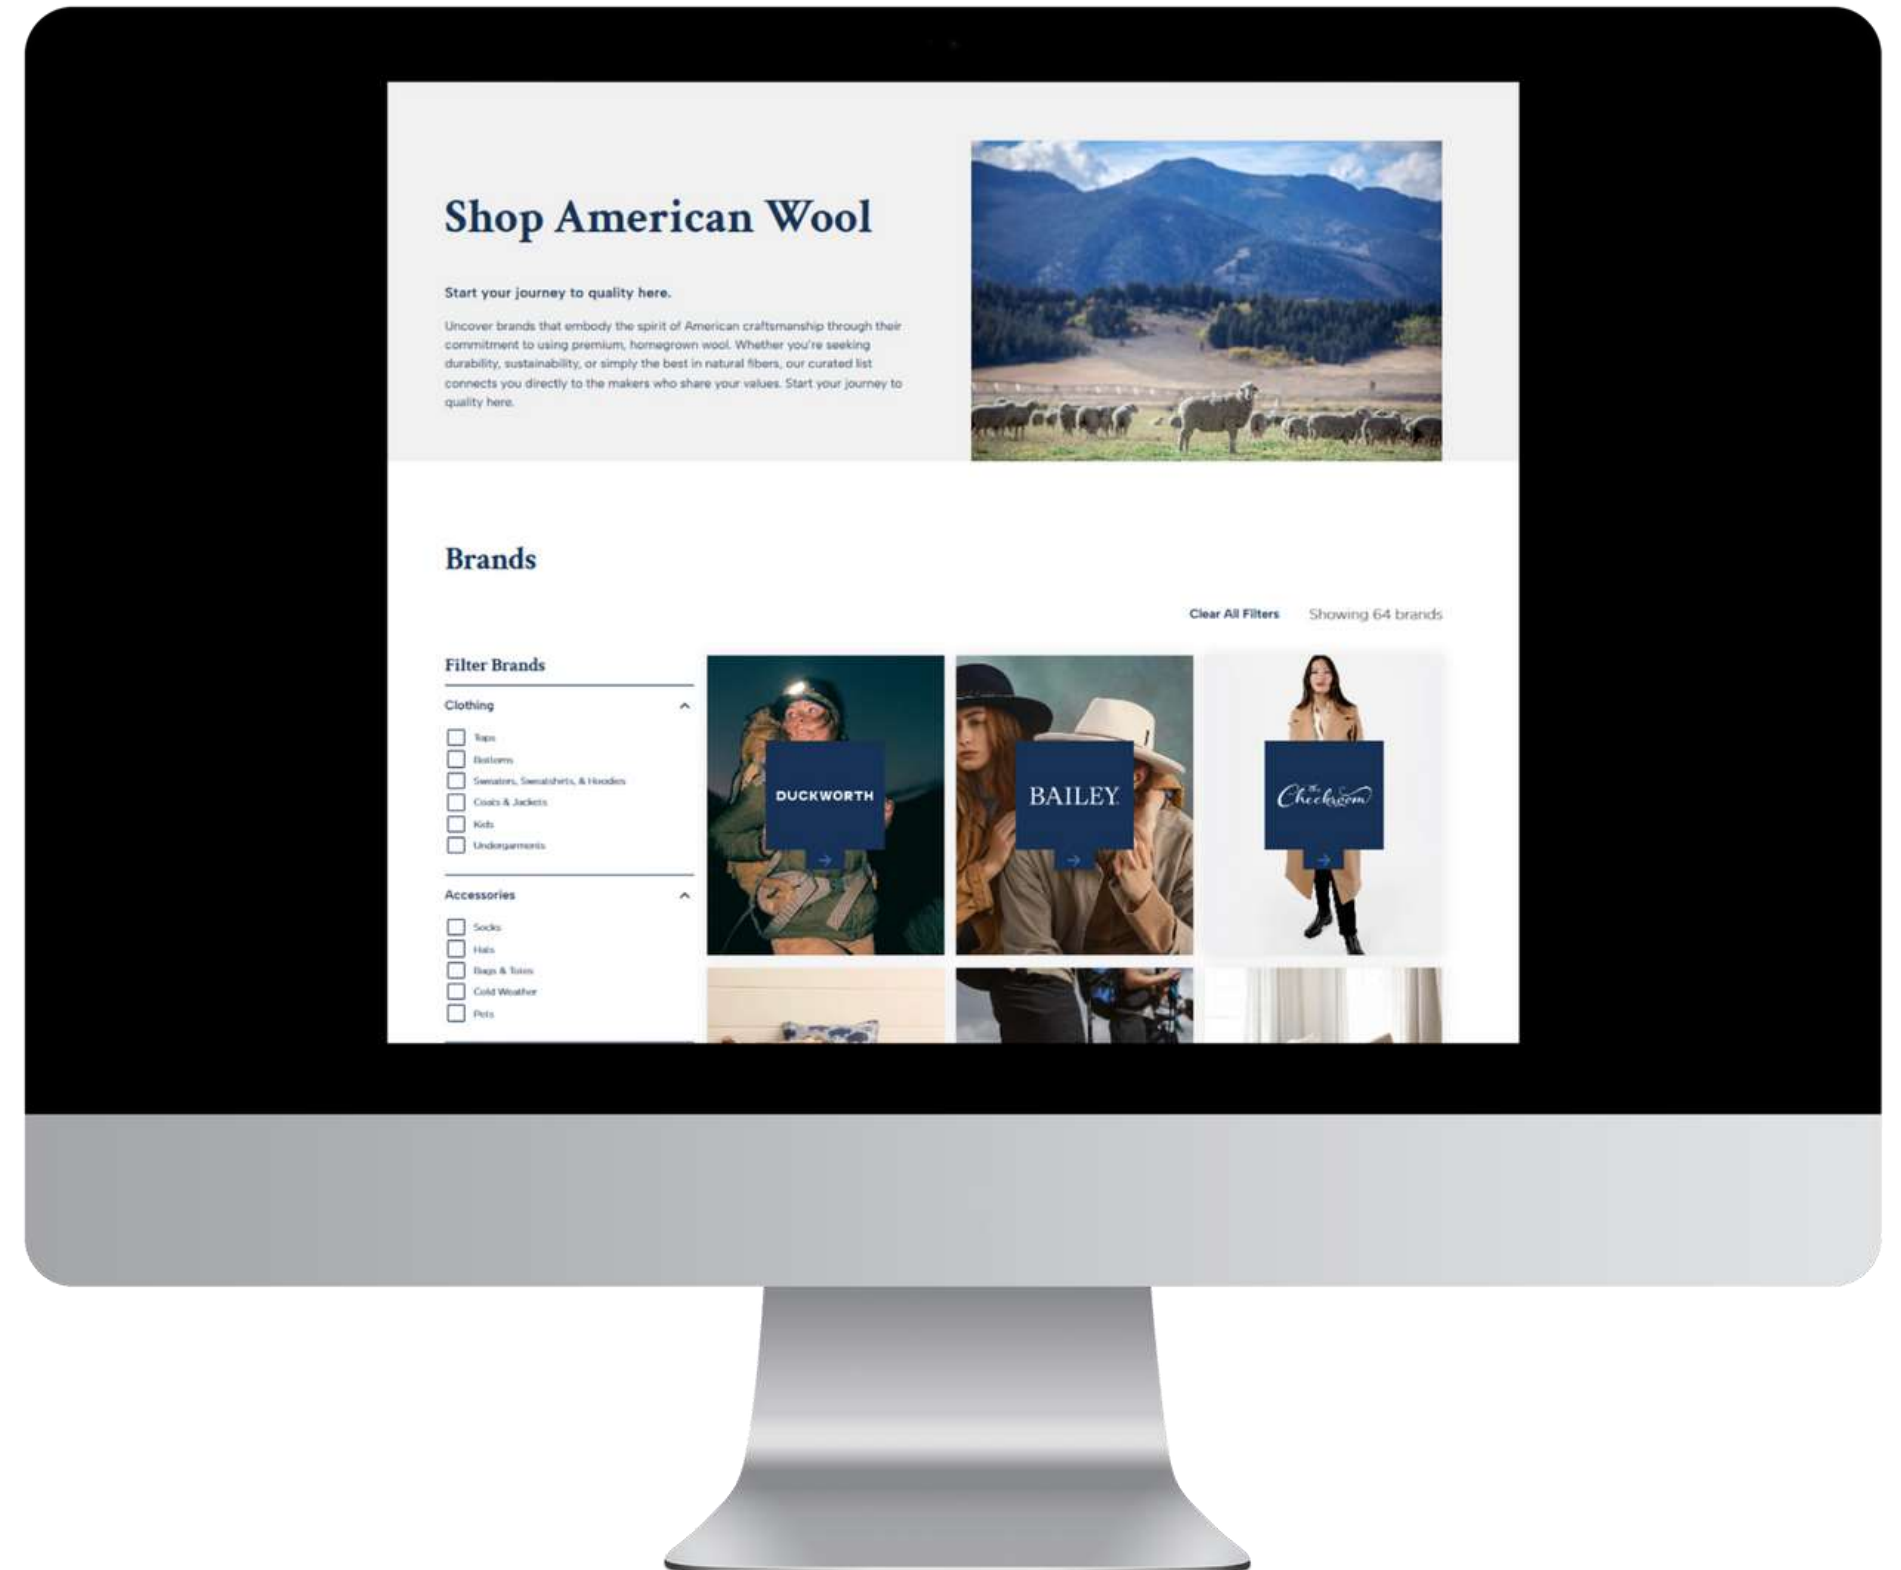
Shop American Wool

Start your journey to quality here.

Uncover brands that embody the spirit of American craftsmanship through their commitment to using premium, homegrown wool. Whether you're seeking durability, sustainability, or simply the best in natural fibers, our curated list connects you directly to the makers who share your values. Start your journey to quality here.

Brands

Clear All Filters

Showing 64 brands

Filter Brands

Clothing

Tops
Bottoms
Sweaters, Sweatshirts, & Hoodies
Coats & Jackets
Kids
Undergarments

Accessories

Socks
Hats
Bags & Totes
Cold Weather
Pets

DUCKWORTH

BAILEY

The Checkroom